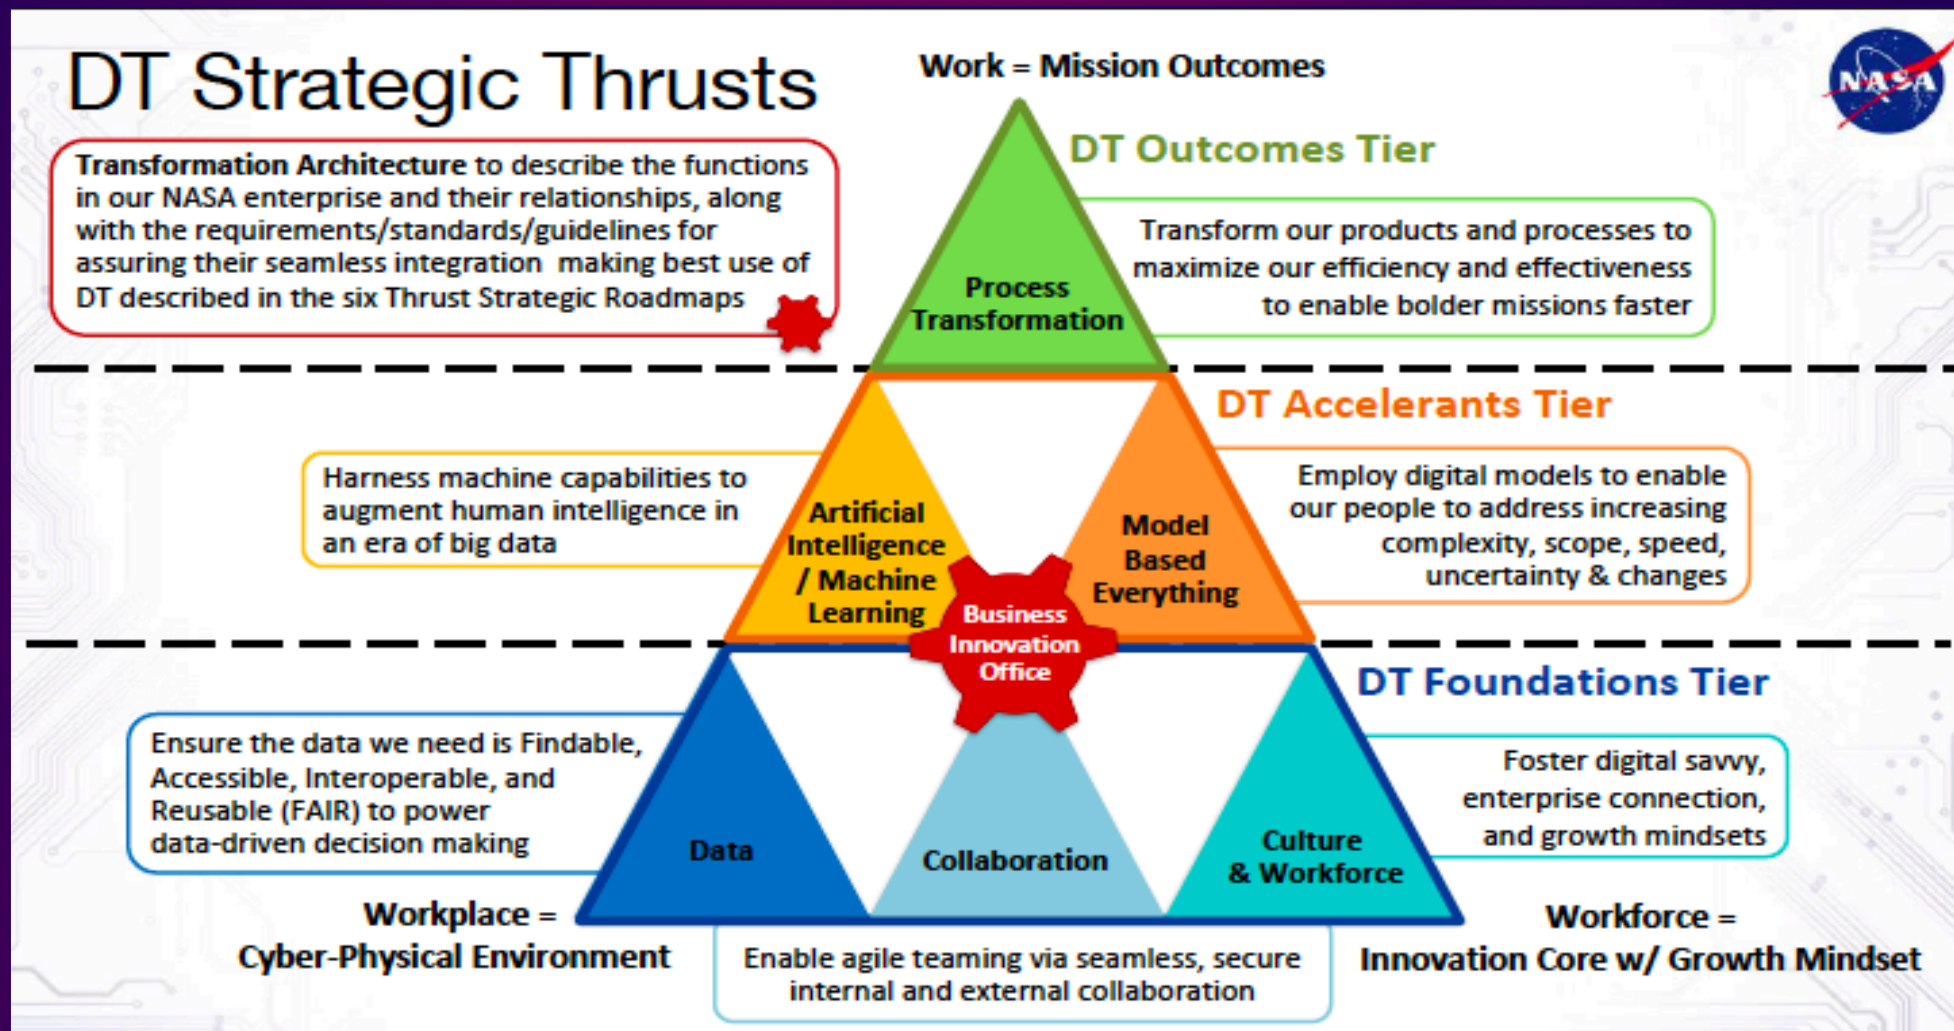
DT Strategic Thrusts

Work = Mission Outcomes

NASA

Transformation Architecture to describe the functions in our NASA enterprise and their relationships, along with the requirements/standards/guidelines for assuring their seamless integration making best use of DT described in the six Thrust Strategic Roadmaps

DT Outcomes Tier

Process Transformation

Transform our products and processes to maximize our efficiency and effectiveness to enable bolder missions faster

DT Accelerants Tier

Harness machine capabilities to augment human intelligence in an era of big data

Artificial Intelligence / Machine Learning

Model Based Everything

Employ digital models to enable our people to address increasing complexity, scope, speed, uncertainty & changes

Business Innovation Office

DT Foundations Tier

Ensure the data we need is Findable, Accessible, Interoperable, and Reusable (FAIR) to power data-driven decision making

Data

Collaboration

Culture & Workforce

Foster digital savvy, enterprise connection, and growth mindsets

Workplace = Cyber-Physical Environment

Enable agile teaming via seamless, secure internal and external collaboration

Workforce = Innovation Core w/ Growth Mindset